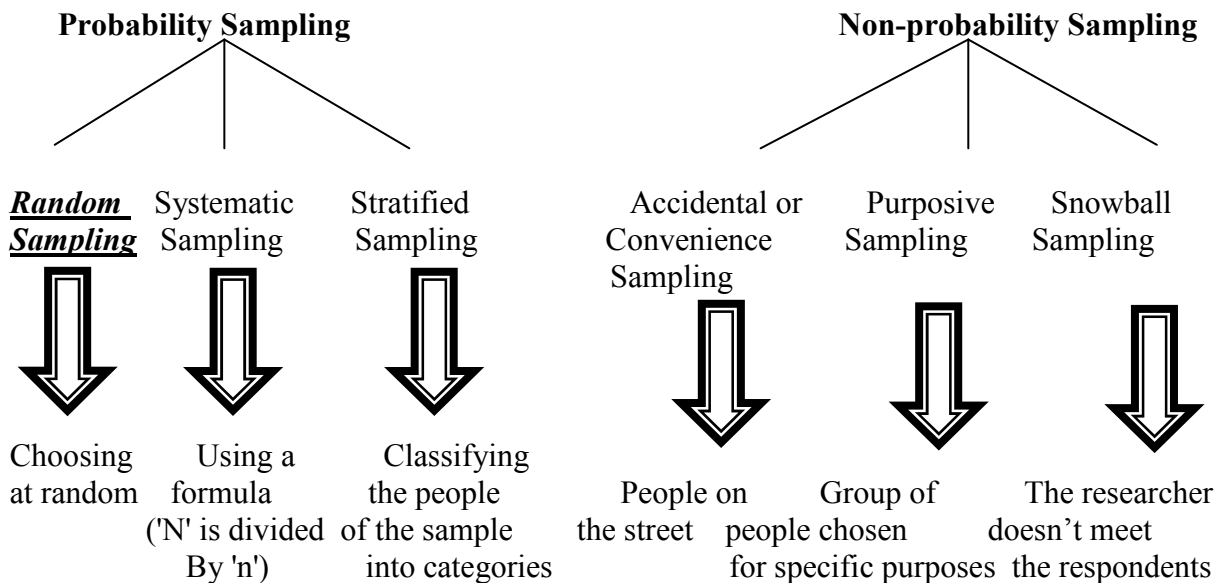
Probability Sampling

Random Sampling

Choosing at random

Systematic Sampling

Using a formula ('N' is divided By 'n')

Stratified Sampling

Classifying the people of the sample into categories

Non-probability Sampling

Accidental or Convenience Sampling

People on the street

Purposive Sampling

Group of people chosen for specific purposes

Snowball Sampling

The researcher doesn't meet the respondents